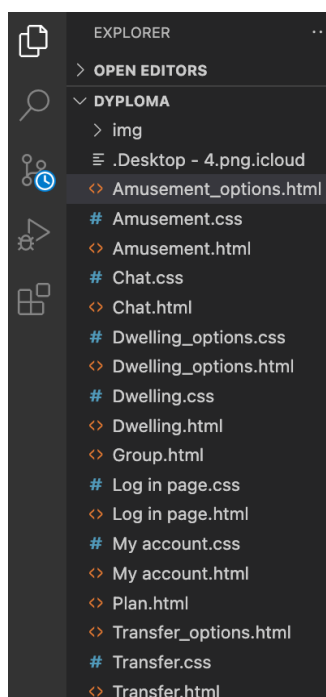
EXPLORER

> OPEN EDITORS

∨ DYPLOMA

> img

.Desktop - 4.png.icloud

Amusement_options.html

Amusement.css

Amusement.html

Chat.css

Chat.html

Dwelling_options.css

Dwelling_options.html

Dwelling.css

Dwelling.html

Group.html

Log in page.css

Log in page.html

My account.css

My account.html

Plan.html

Transfer_options.html

Transfer.css

Transfer.html